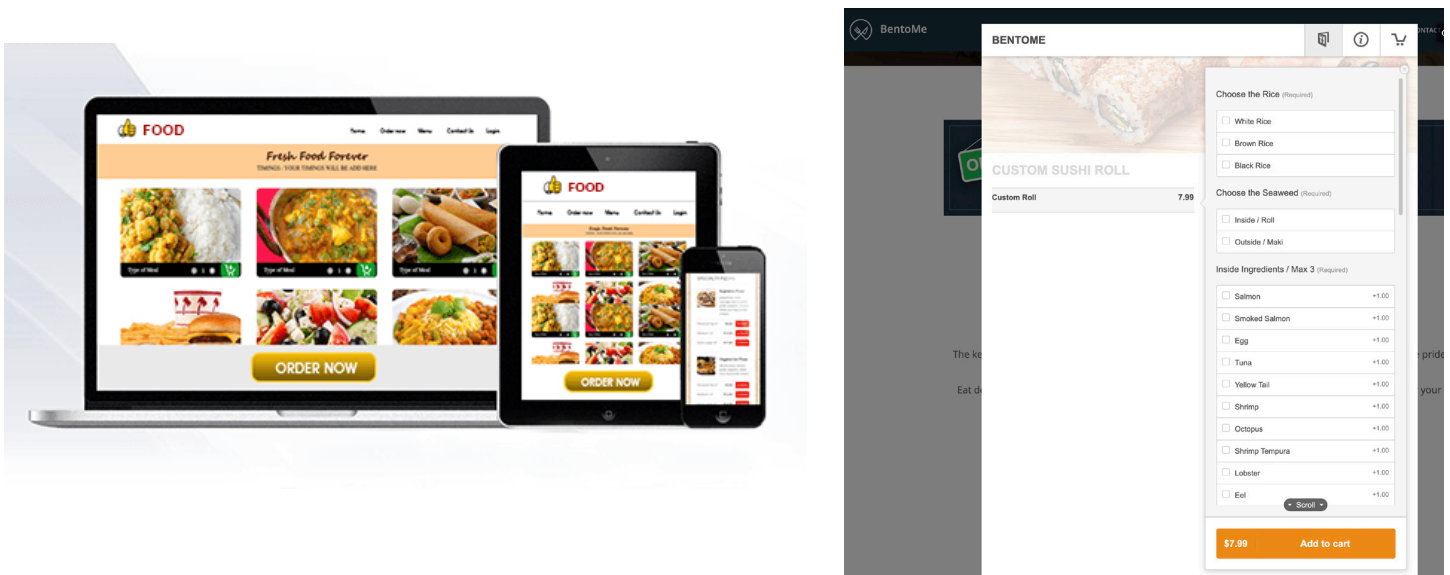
FOOD

Home Order now Menu Contact Us Login

Fresh Food Forever

TIMINGS : YOUR TIMINGS WILL BE ADD HERE

Type of Meal

Type of Meal

Type of Meal

ORDER NOW

FOOD

Home Order now Menu Contact Us Login

ORDER NOW

BentoMe

BENTOME

CUSTOM SUSHI ROLL

Custom Roll 7.99

The ke

Eat d

e prid

your

Choose the Rice (Required)

White Rice

Brown Rice

Black Rice

Choose the Seaweed (Required)

Inside / Roll

Outside / Maki

Inside Ingredients / Max 3 (Required)

| Salmon | +1.00 |
|---|---|
| Smoked Salmon | +1.00 |
| Egg | +1.00 |
| Tuna | +1.00 |
| Yellow Tail | +1.00 |
| Shrimp | +1.00 |
| Octopus | +1.00 |
| Shrimp Tempura | +1.00 |
| Lobster | +1.00 |
| Eel | +1.00 |

Scroll

$7.99 Add to cart